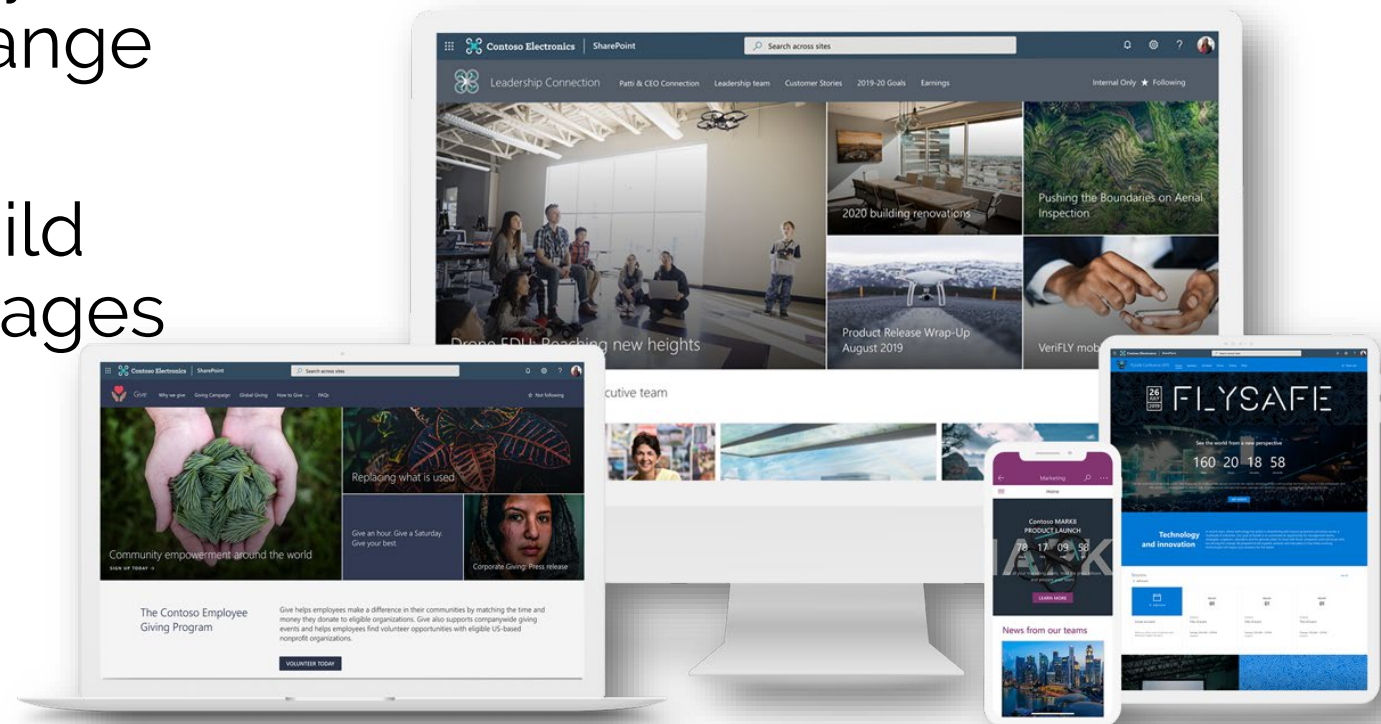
ange

ild
ages

Contoso Electronics | SharePoint
Search across sites
Leadership Connection Patti & CEO Connection Leadership team Customer Stories 2019-20 Goals Earnings
Internal Only ★ Following
Drone EDU: Reaching new heights
2020 building renovations
Pushing the Boundaries on Aerial Inspection
Product Release Wrap-Up August 2019
VeriFLY mob
cutive team

Contoso Electronics | SharePoint
Search across sites
Give Why we give Giving Campaign Global Giving How to Give FAQs
Not following
Community empowerment around the world
SIGN UP TODAY →
Replacing what is used
Give an hour. Give a Saturday. Give your best.
Corporate Giving: Press release
The Contoso Employee Giving Program
Give helps employees make a difference in their communities by matching the time and money they donate to eligible organizations. Give also supports companywide giving events and helps employees find volunteer opportunities with eligible US-based nonprofit organizations.
VOLUNTEER TODAY

Marketing
Home
Contoso MARK8 PRODUCT LAUNCH
78 17 09 58
LEARN MORE
News from our teams

26 JULY 2019
FLYSAFE
See the world from a new perspective
160 20 18 58
Technology and innovation